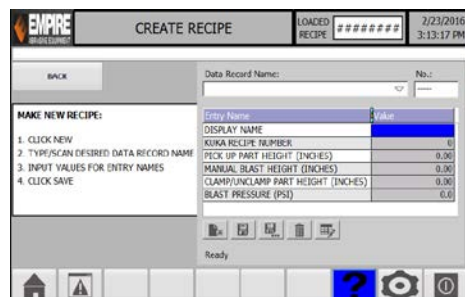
EMPIRE

CREATE RECIPE

LOADED RECIPE ########

2/23/2016 3:13:17 PM

BACK

Data Record Name:

No.:

—

MAKE NEW RECIPE:

1. CLICK NEW
2. TYPE/SCAN DESIRED DATA RECORD NAME
3. INPUT VALUES FOR ENTRY NAMES
4. CLICK SAVE

| Entry Name | Value |
|---|---|
| DISPLAY NAME | |
| KUKA RECIPE NUMBER | 0 |
| PICK UP PART HEIGHT (INCHES) | 0.00 |
| MANUAL BLAST HEIGHT (INCHES) | 0.00 |
| CLAMP/UNCLAMP PART HEIGHT (INCHES) | 0.00 |
| BLAST PRESSURE (PSI) | 0.0 |

Ready

?